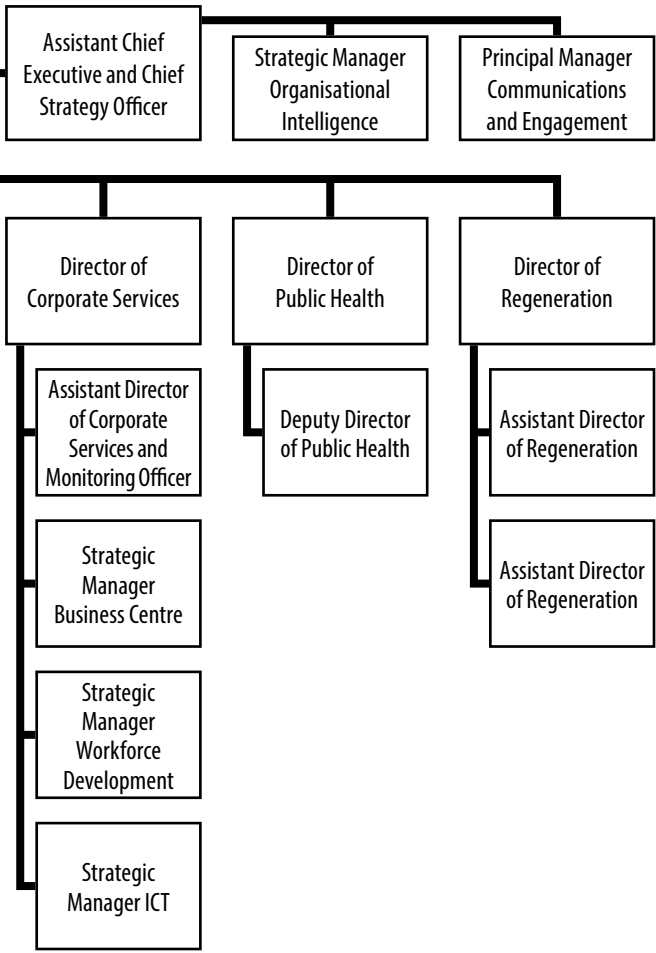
Assistant Chief Executive and Chief Strategy Officer

Strategic Manager Organisational Intelligence

Principal Manager Communications and Engagement

Director of Corporate Services

Assistant Director of Corporate Services and Monitoring Officer

Strategic Manager Business Centre

Strategic Manager Workforce Development

Strategic Manager ICT

Director of Public Health

Deputy Director of Public Health

Director of Regeneration

Assistant Director of Regeneration

Assistant Director of Regeneration